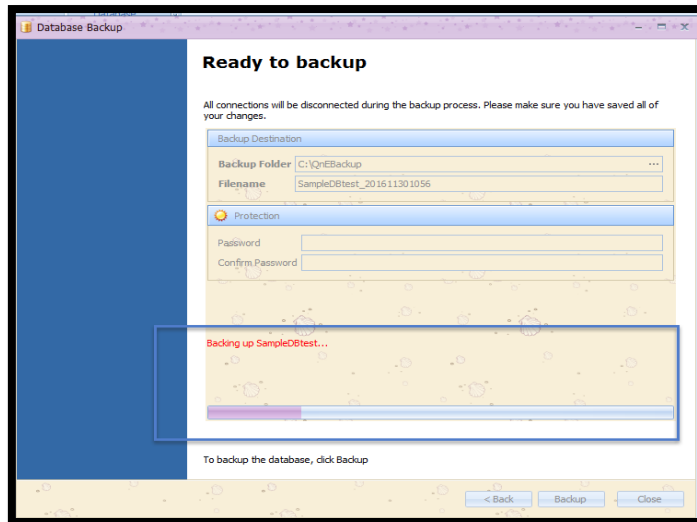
Database Backup

Ready to backup

All connections will be disconnected during the backup process. Please make sure you have saved all of your changes.

Backup Destination

Backup Folder C:\QnEBackup ...

Filename SampleDBtest_201611301056

Protection

Password

Confirm Password

Backing up SampleDBtest...

To backup the database, click Backup

< Back

Backup

Close